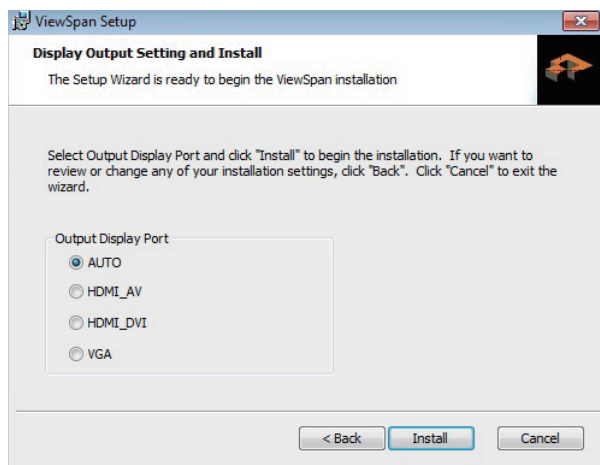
ViewSpan Setup

Display Output Setting and Install

The Setup Wizard is ready to begin the ViewSpan installation

Select Output Display Port and click "Install" to begin the installation. If you want to review or change any of your installation settings, click "Back". Click "Cancel" to exit the wizard.

Output Display Port

AUTO

HDMI_AV

HDMI_DVI

VGA

< Back

Install

Cancel